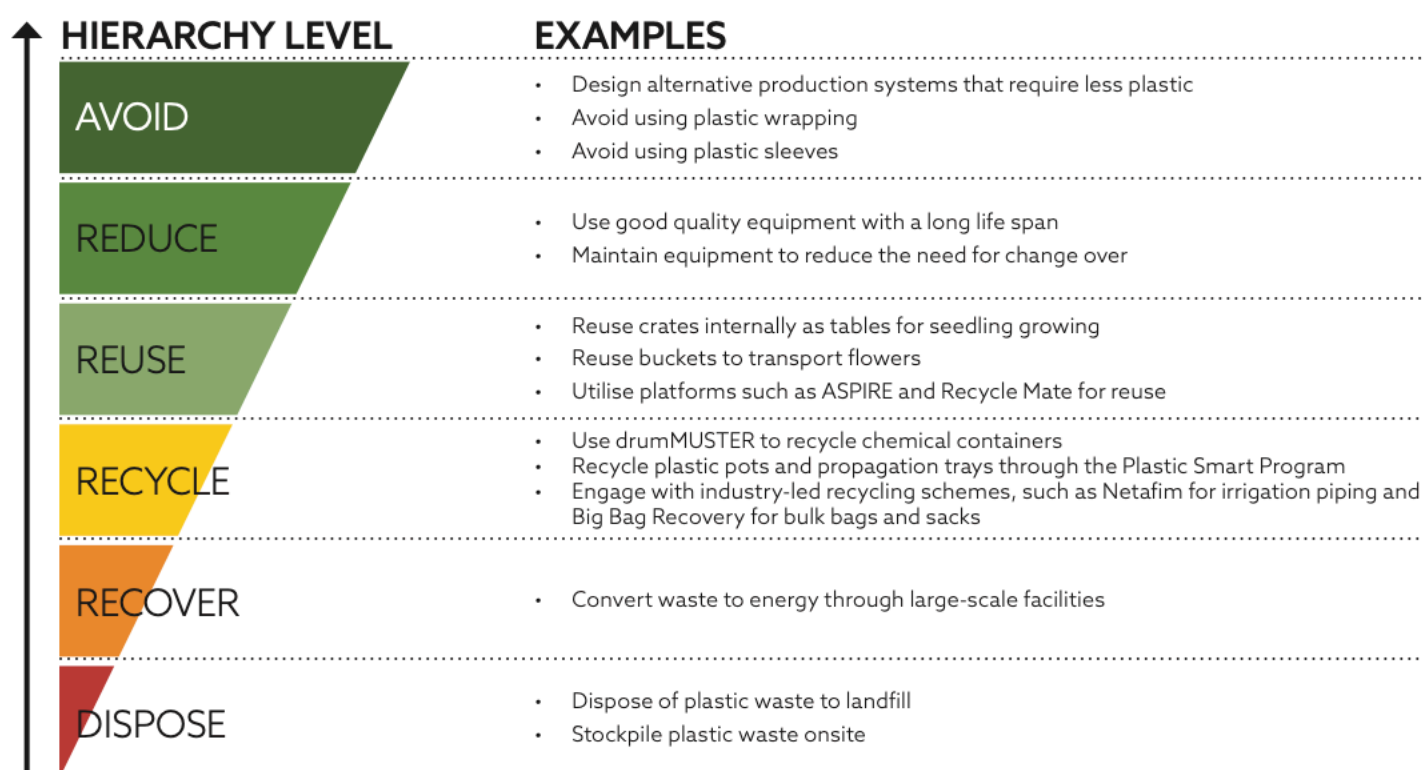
| HIERARCHY LEVEL | EXAMPLES |
|---|---|
| AVOID | • Design alternative production systems that require less plastic<br>• Avoid using plastic wrapping<br>• Avoid using plastic sleeves |
| REDUCE | • Use good quality equipment with a long life span<br>• Maintain equipment to reduce the need for change over |
| REUSE | • Reuse crates internally as tables for seedling growing<br>• Reuse buckets to transport flowers<br>• Utilise platforms such as ASPIRE and Recycle Mate for reuse |
| RECYCLE | • Use drumMUSTER to recycle chemical containers<br>• Recycle plastic pots and propagation trays through the Plastic Smart Program<br>• Engage with industry-led recycling schemes, such as Netafim for irrigation piping and Big Bag Recovery for bulk bags and sacks |
| RECOVER | • Convert waste to energy through large-scale facilities |
| DISPOSE | • Dispose of plastic waste to landfill<br>• Stockpile plastic waste onsite |